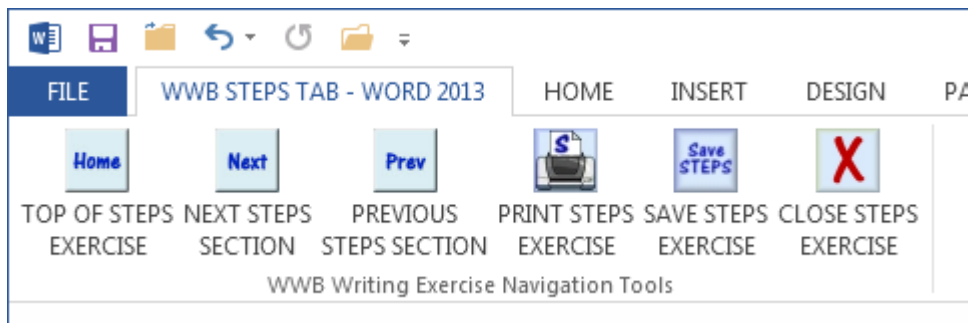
FILE
WWB STEPS TAB - WORD 2013
HOME
INSERT
DESIGN
PA

Home
TOP OF STEPS EXERCISE

Next
NEXT STEPS SECTION

Prev
PREVIOUS STEPS SECTION

S
PRINT STEPS EXERCISE

Save STEPS
SAVE STEPS EXERCISE

X
CLOSE STEPS EXERCISE

WWB Writing Exercise Navigation Tools